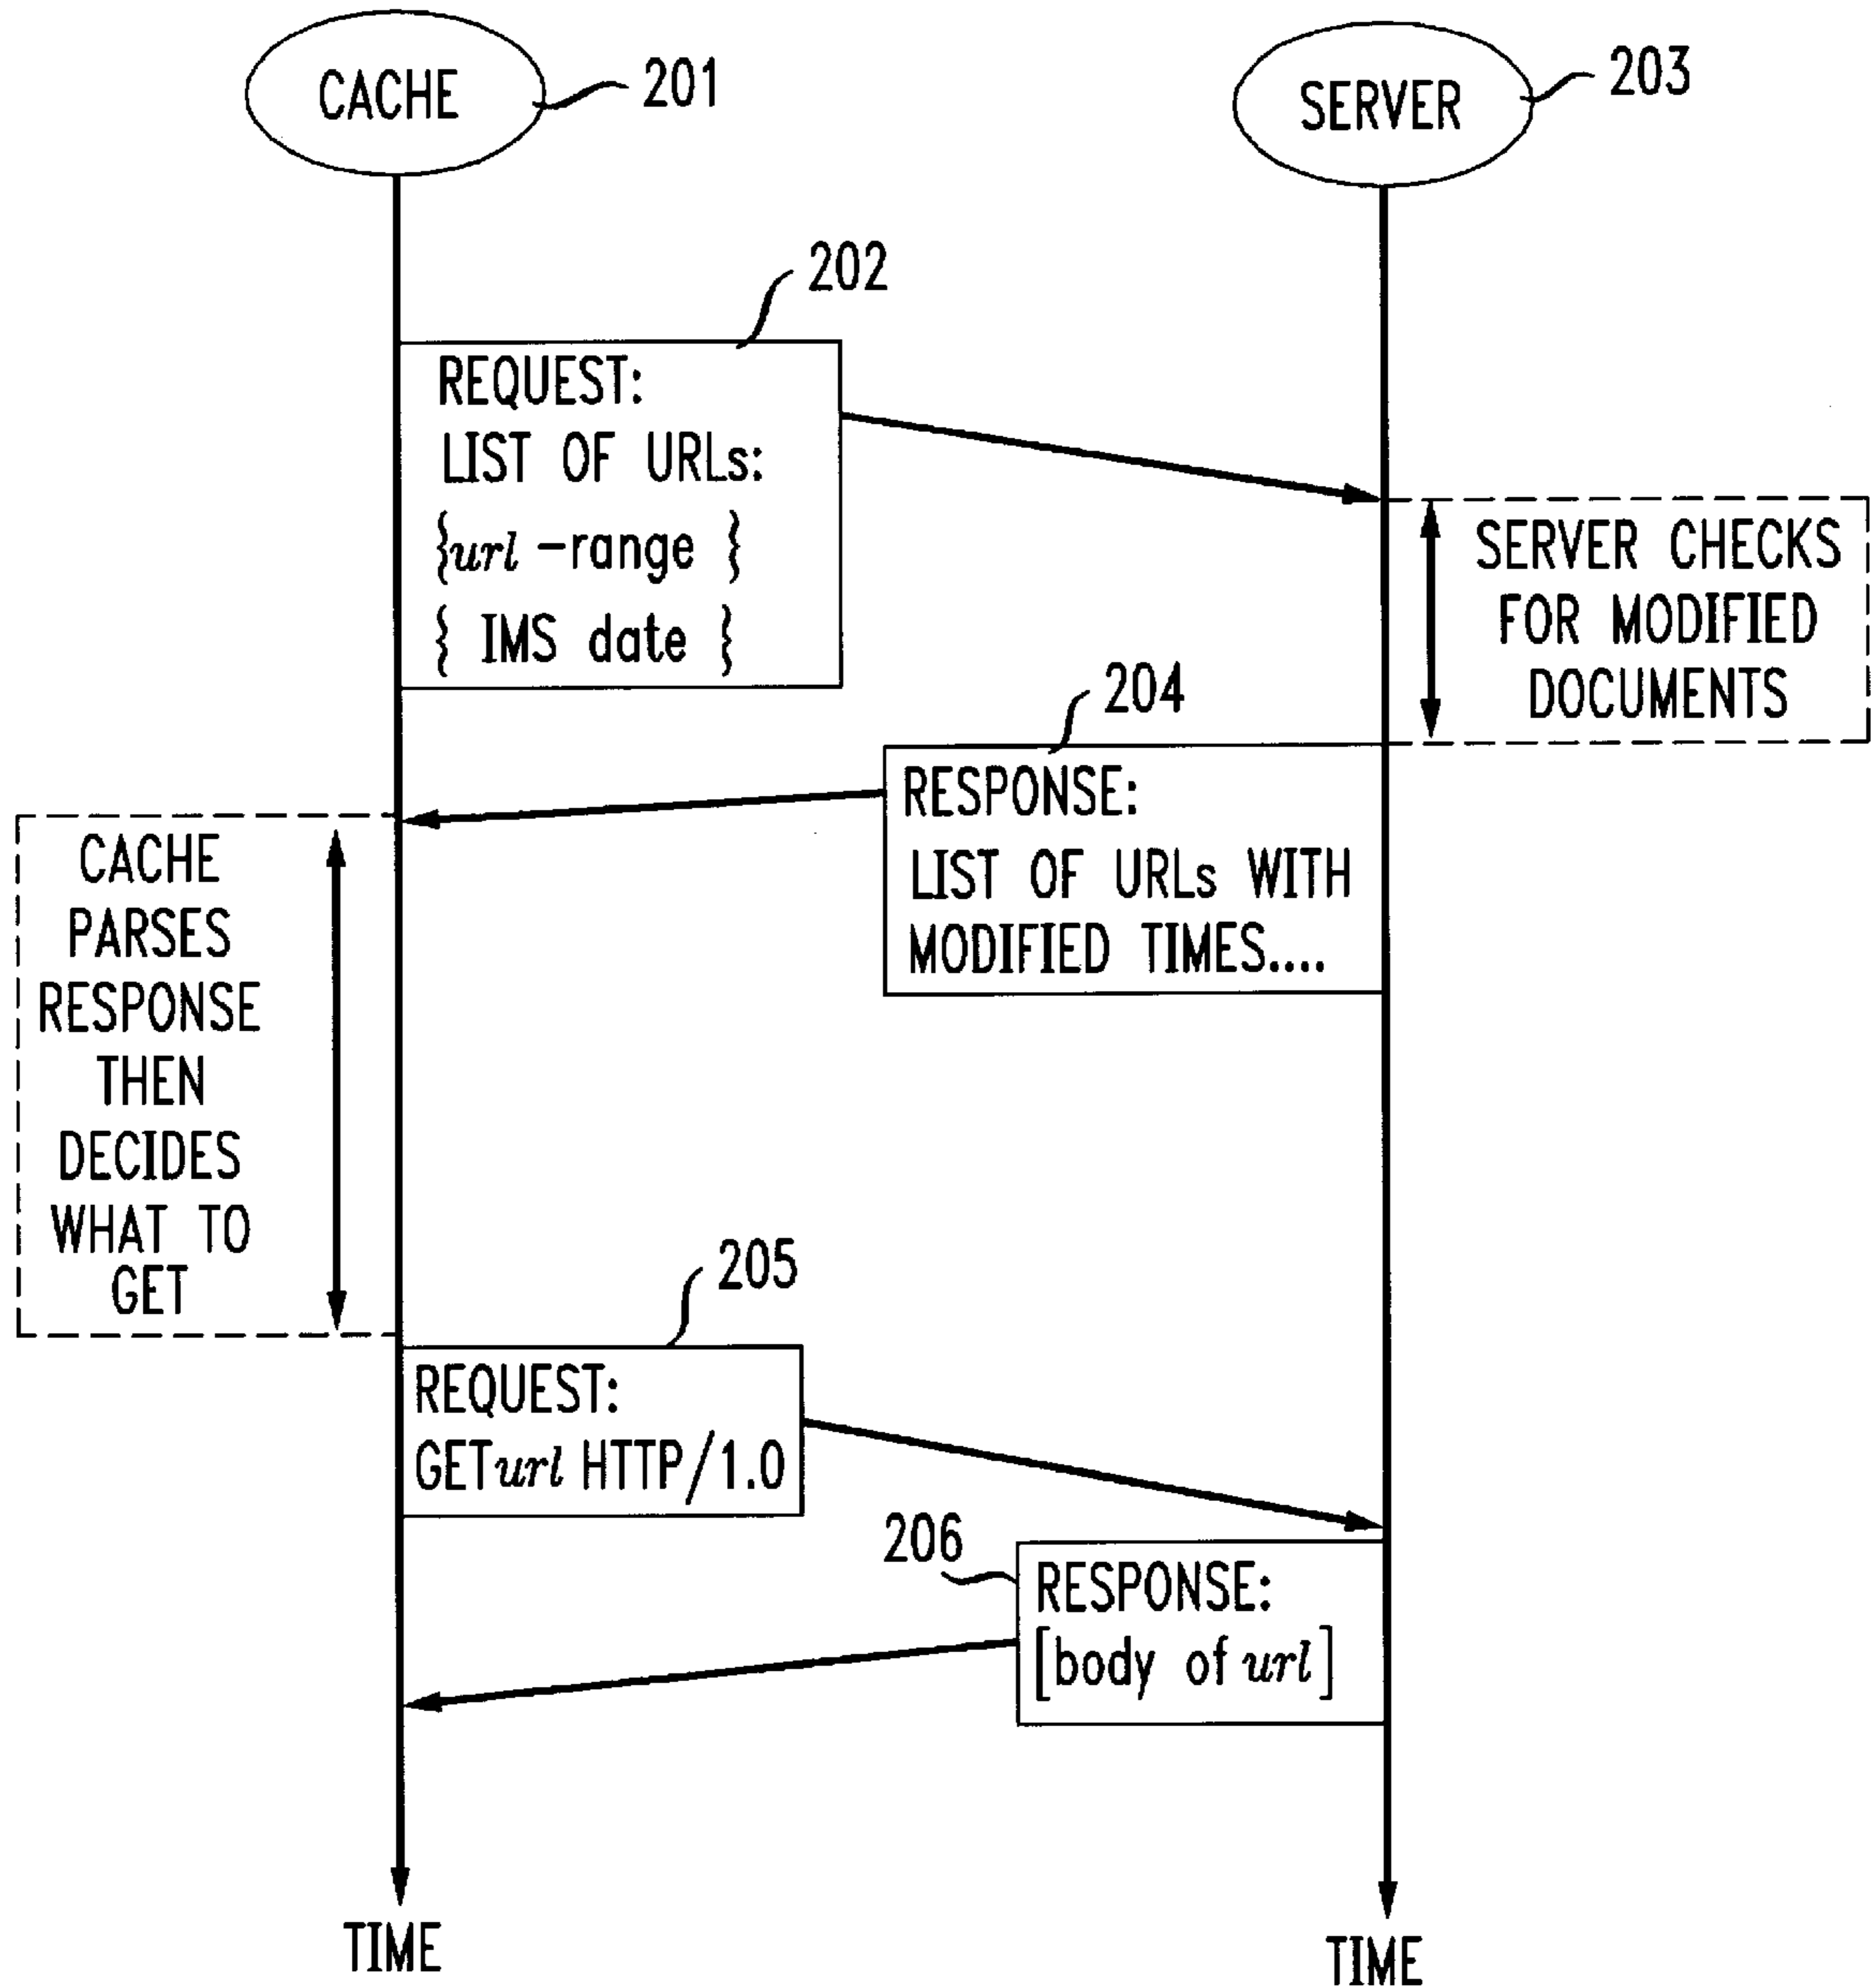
CACHE 201

SERVER 203

202

REQUEST:
LIST OF URLs:
{url –range }
{ IMS date }

SERVER CHECKS FOR MODIFIED DOCUMENTS

204

RESPONSE:
LIST OF URLs WITH MODIFIED TIMES....

CACHE PARSES RESPONSE THEN DECIDES WHAT TO GET

205

REQUEST:
GETurl HTTP/1.0

206

RESPONSE:
[body of url]

TIME

TIME